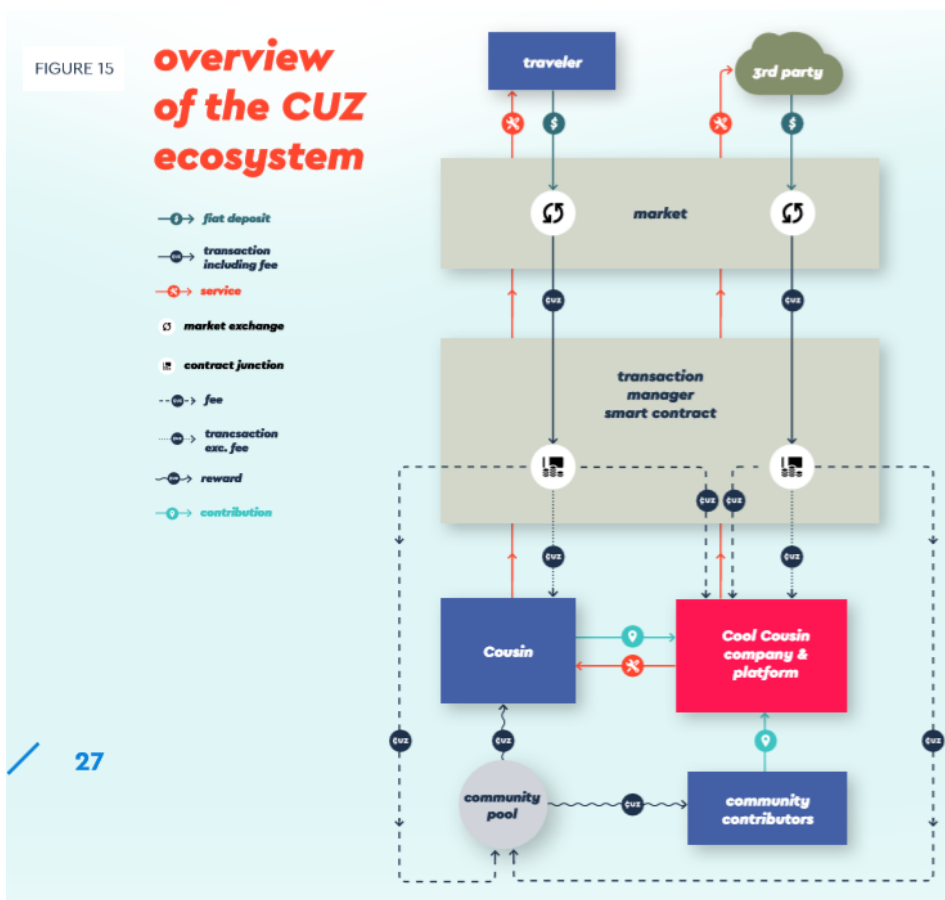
FIGURE 15

overview of the CUZ ecosystem

fiat deposit
transaction including fee
service
market exchange
contract junction
fee
transcsaction exc. fee
reward
contribution

27

traveler
3rd party
market
transaction manager smart contract
Cousin
Cool Cousin company & platform
community pool
community contributors
CUZ
CUZ
CUZ
CUZ
CUZ
CUZ
CUZ
CUZ
CUZ
CUZ
CUZ